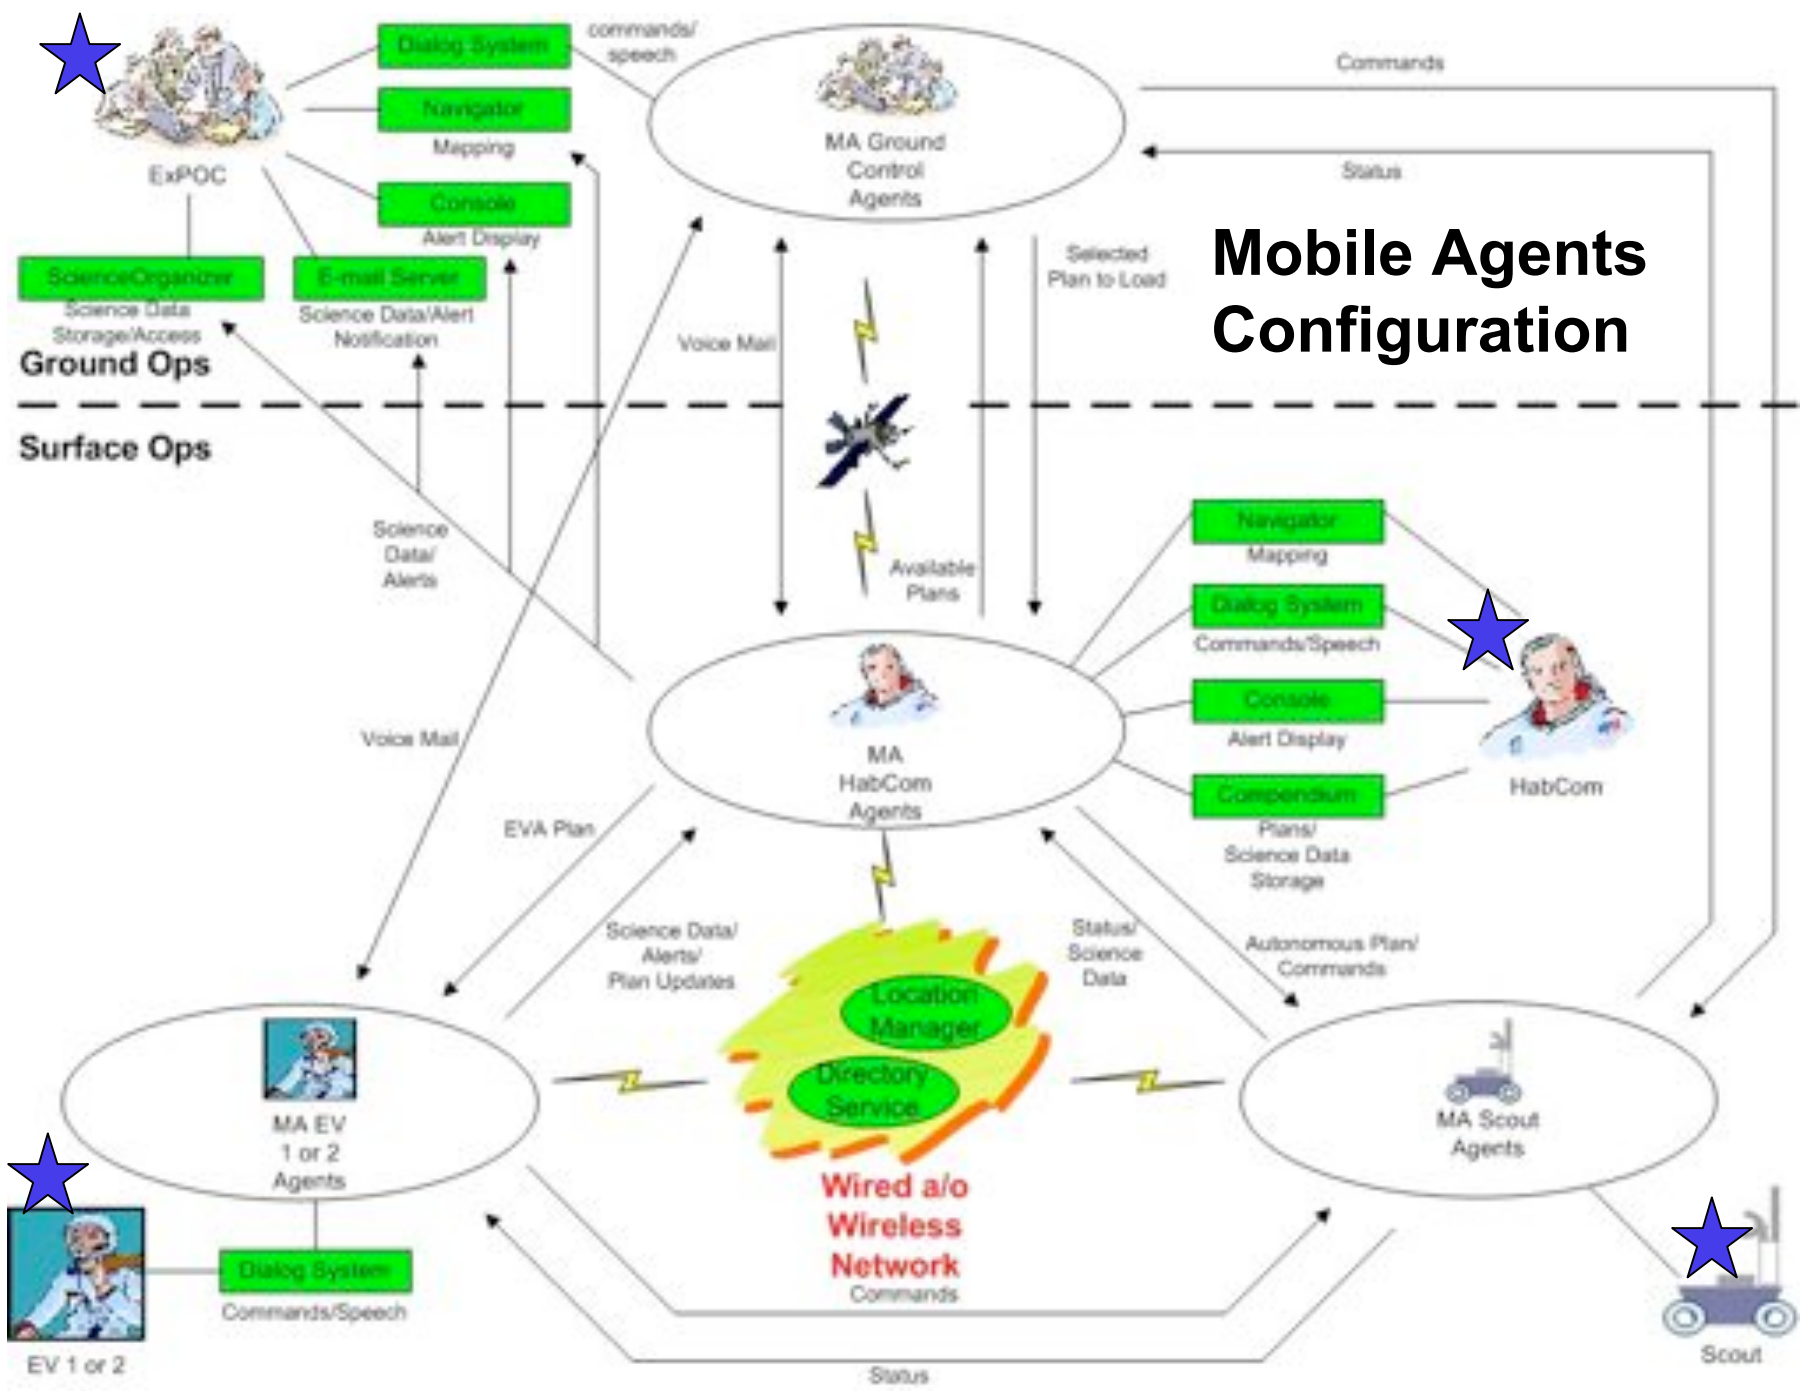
Mobile Agents Configuration

ExPOC

Dialog System

commands/ speech

Navigator

Mapping

Console

Alert Display

ScienceOrganizer

Science Data Storage/Access

E-mail Server

Science Data/Alert Notification

MA Ground Control Agents

Commands

Status

Selected Plan to Load

Voice Mail

Ground Ops

Surface Ops

Science Data/ Alerts

Available Plans

Navigator

Mapping

Dialog System

Commands/Speech

Console

Alert Display

Compendium

Plans/ Science Data Storage

HabCom

MA HabCom Agents

Voice Mail

EVA Plan

Science Data/ Alerts/ Plan Updates

Status/ Science Data

Autonomous Plan/ Commands

Location Manager

Directory Service

Wired a/o Wireless Network

MA EV 1 or 2 Agents

MA Scout Agents

Dialog System

Commands/Speech

EV 1 or 2

Commands

Status

Scout